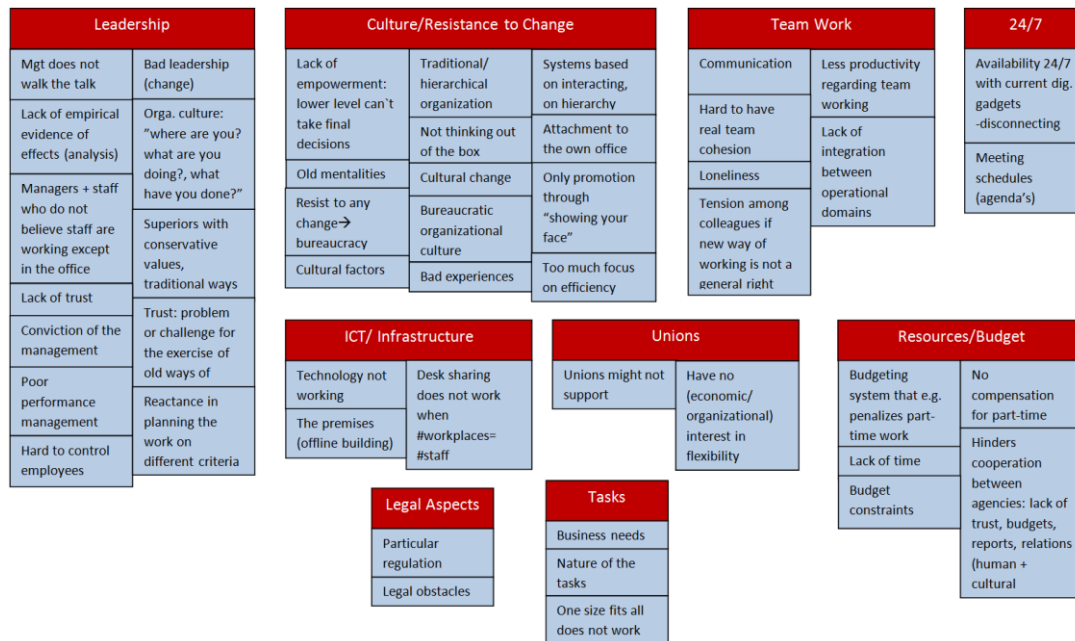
Leadership

Mgt does not walk the talk

Lack of empirical evidence of effects (analysis)

Managers + staff who do not believe staff are working except in the office

Lack of trust

Conviction of the management

Poor performance management

Hard to control employees

Bad leadership (change)

Orga. culture: "where are you? what are you doing?, what have you done?"

Superiors with conservative values, traditional ways

Trust: problem or challenge for the exercise of old ways of

Reactance in planning the work on different criteria

Culture/Resistance to Change

Lack of empowerment: lower level can`t take final decisions

Old mentalities

Resist to any change→ bureaucracy

Cultural factors

Traditional/ hierarchical organization

Not thinking out of the box

Cultural change

Bureaucratic organizational culture

Bad experiences

Systems based on interacting, on hierarchy

Attachment to the own office

Only promotion through "showing your face"

Too much focus on efficiency

Team Work

Communication

Hard to have real team cohesion

Loneliness

Tension among colleagues if new way of working is not a general right

Less productivity regarding team working

Lack of integration between operational domains

24/7

Availability 24/7 with current dig. gadgets -disconnecting

Meeting schedules (agenda's)

ICT/ Infrastructure

Technology not working

The premises (offline building)

Desk sharing does not work when #workplaces= #staff

Unions

Unions might not support

Have no (economic/ organizational) interest in flexibility

Resources/Budget

Budgeting system that e.g. penalizes part-time work

Lack of time

Budget constraints

No compensation for part-time

Hinders cooperation between agencies: lack of trust, budgets, reports, relations (human + cultural

Legal Aspects

Particular regulation

Legal obstacles

Tasks

Business needs

Nature of the tasks

One size fits all does not work